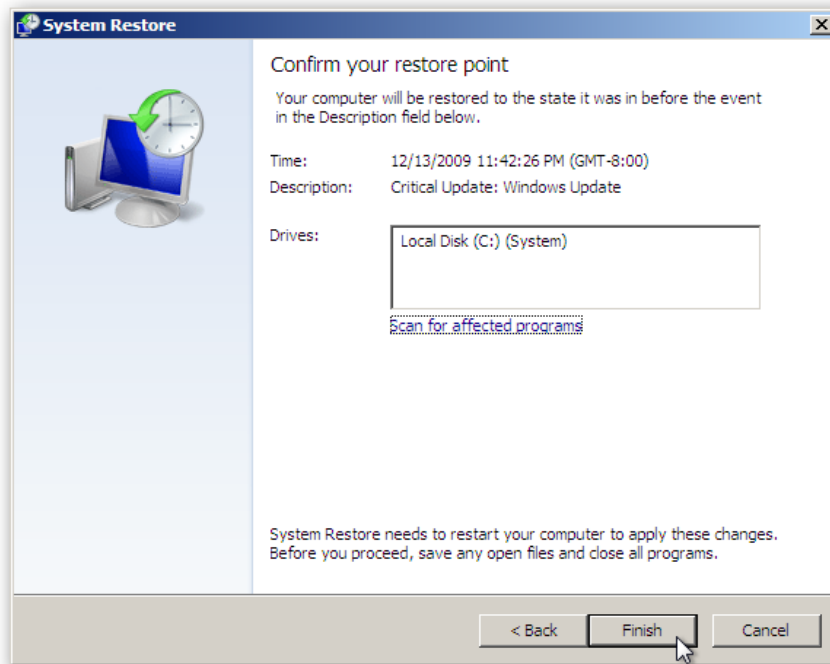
System Restore

Confirm your restore point

Your computer will be restored to the state it was in before the event in the Description field below.

Time: 12/13/2009 11:42:26 PM (GMT-8:00)

Description: Critical Update: Windows Update

Drives: Local Disk (C:) (System)

Scan for affected programs

System Restore needs to restart your computer to apply these changes. Before you proceed, save any open files and close all programs.

< Back Finish Cancel